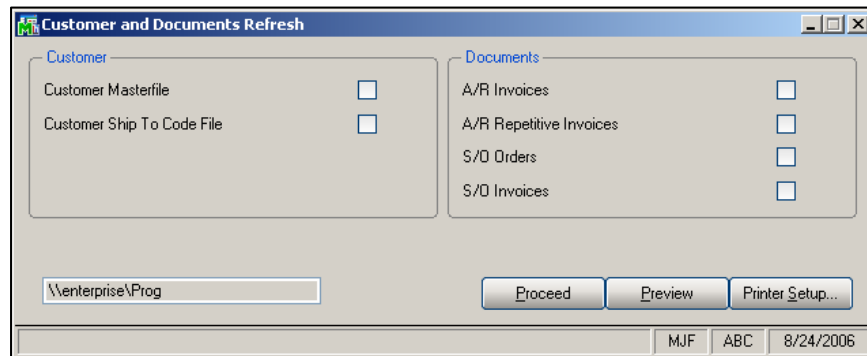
Customer and Documents Refresh

Customer

Customer Masterfile

Customer Ship To Code File

Documents

A/R Invoices

A/R Repetitive Invoices

S/O Orders

S/O Invoices

\\enterprise\Prog

Proceed

Preview

Printer Setup...

MJF

ABC

8/24/2006